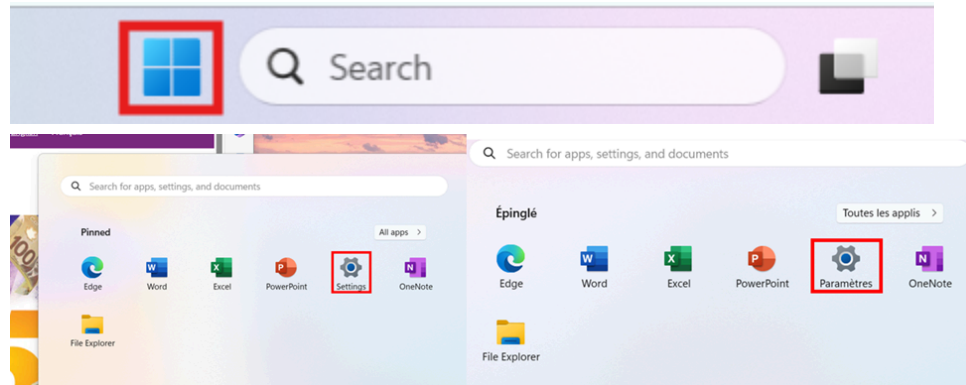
Search

Search for apps, settings, and documents

Pinned

All apps >

Edge
Word
Excel
PowerPoint
Settings
OneNote
File Explorer

Search for apps, settings, and documents

Épinglé

Toutes les applis >

Edge
Word
Excel
PowerPoint
Paramètres
OneNote
File Explorer